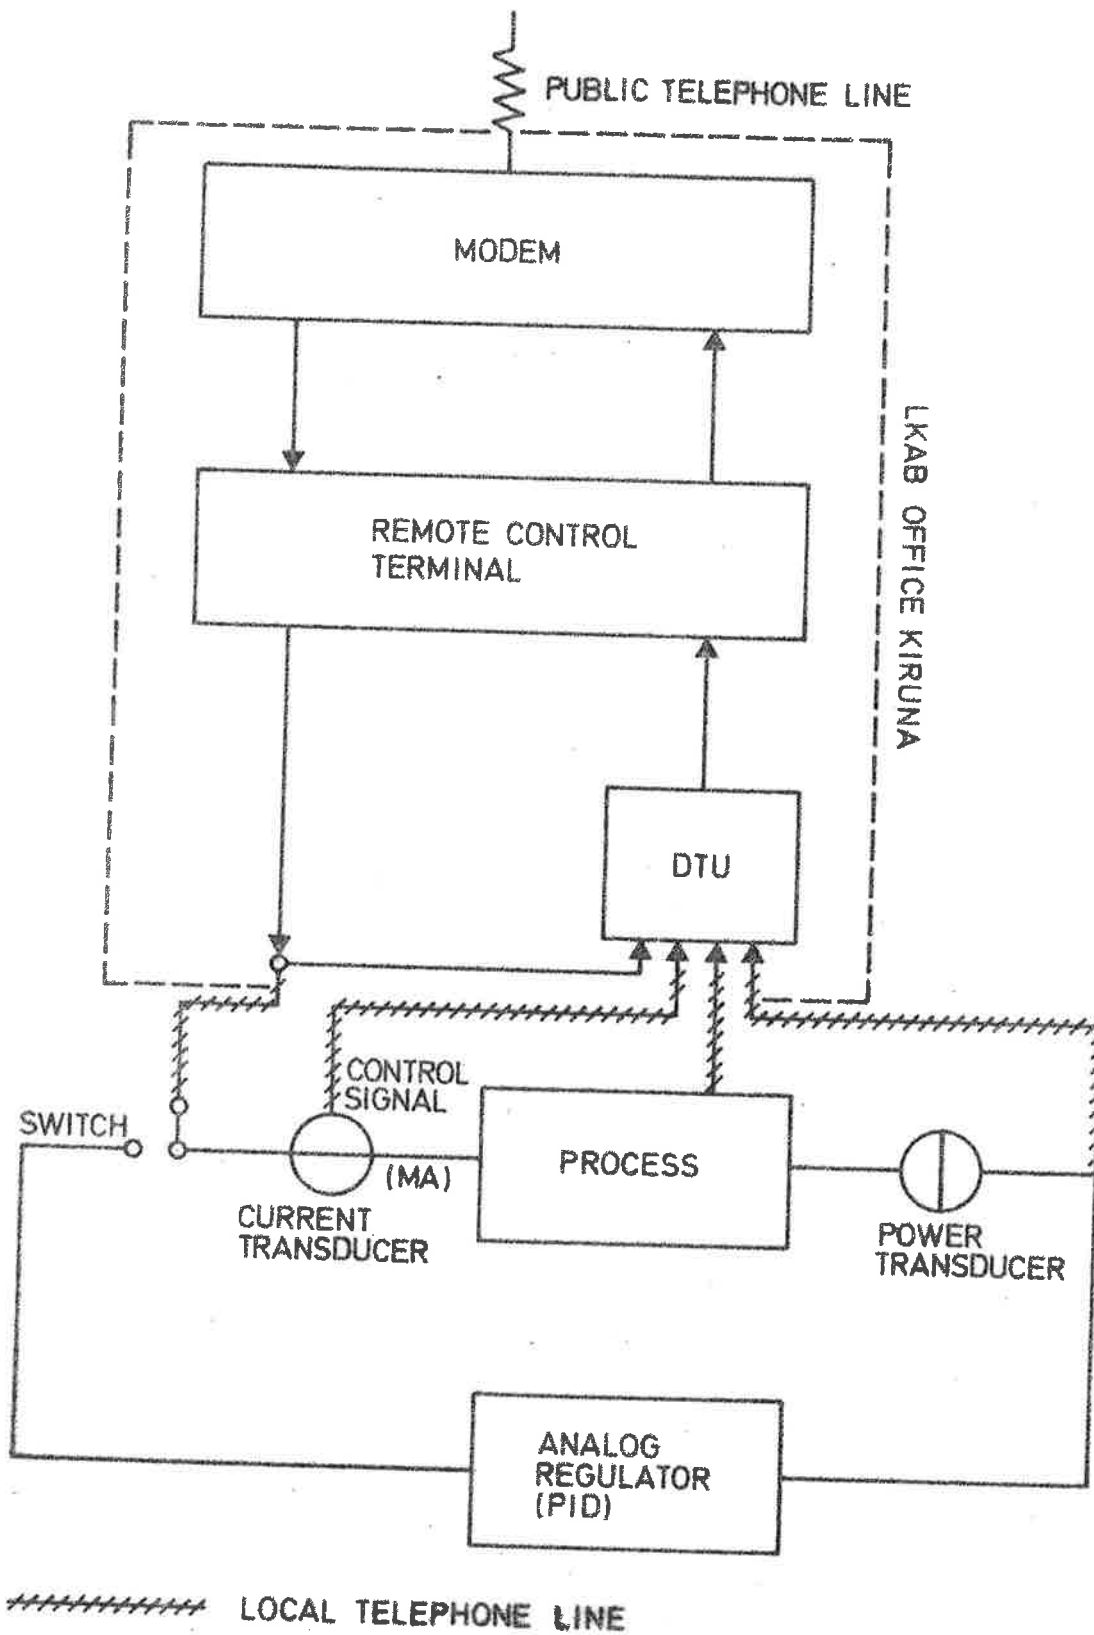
PUBLIC TELEPHONE LINE

MODEM

LKAB OFFICE KIRUNA

REMOTE CONTROL TERMINAL

DTU

CONTROL SIGNAL

SWITCH

(MA)

PROCESS

CURRENT TRANSDUCER

POWER TRANSDUCER

ANALOG REGULATOR (PID)

LOCAL TELEPHONE LINE